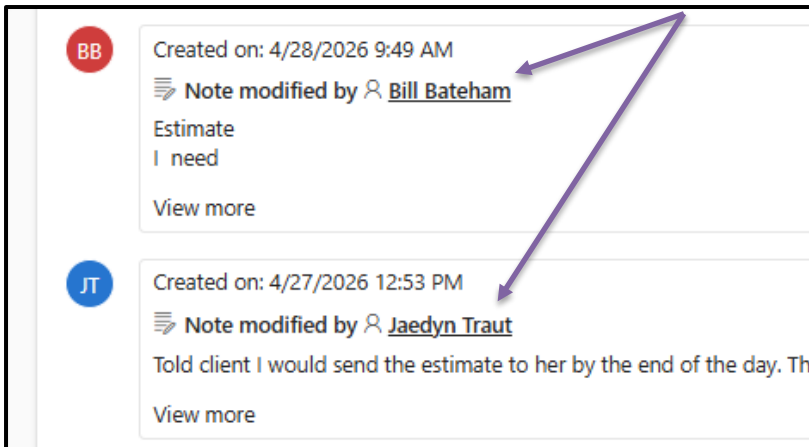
BB

Created on: 4/28/2026 9:49 AM

Note modified by Bill Bateham

Estimate
I need

View more

JT

Created on: 4/27/2026 12:53 PM

Note modified by Jaedyn Traut

Told client I would send the estimate to her by the end of the day. Th

View more